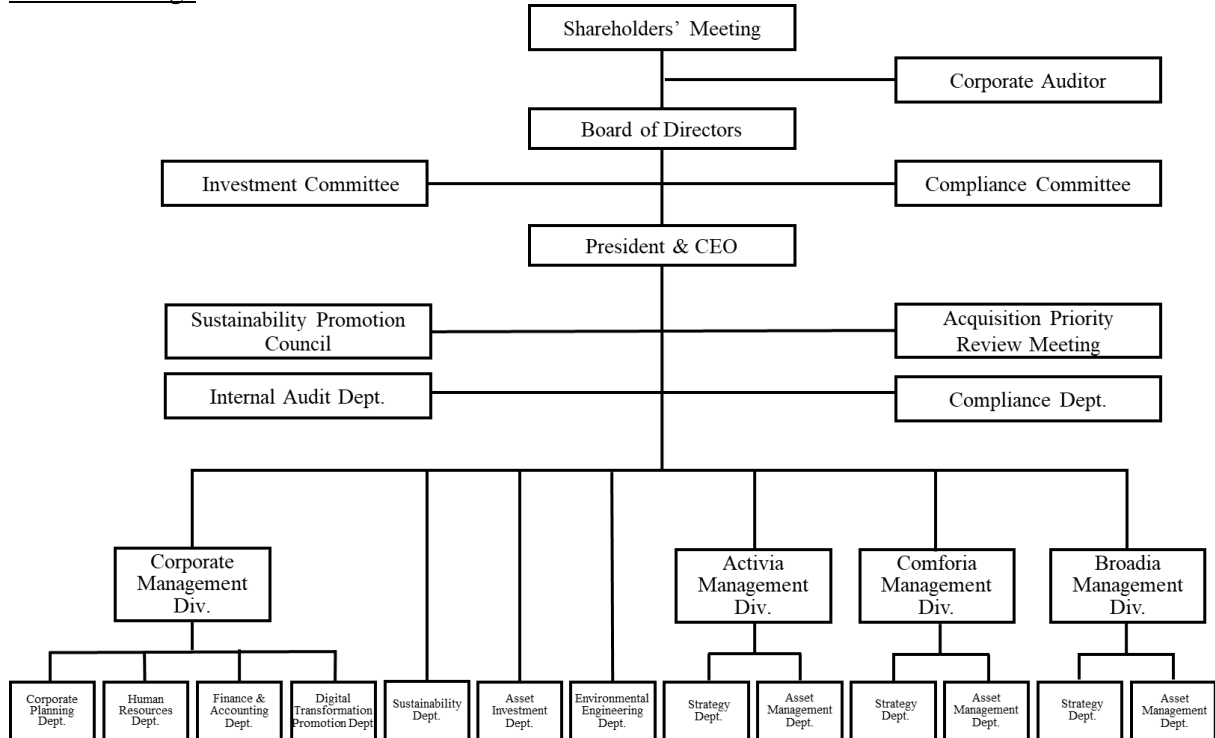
Shareholders' Meeting

Corporate Auditor

Board of Directors

Investment Committee

Compliance Committee

President & CEO

Sustainability Promotion Council

Acquisition Priority Review Meeting

Internal Audit Dept.

Compliance Dept.

Corporate Management Div.

Activia Management Div.

Comforia Management Div.

Broadia Management Div.

Corporate Planning Dept.

Human Resources Dept.

Finance & Accounting Dept.

Digital Transformation Promotion Dept

Sustainability Dept.

Asset Investment Dept.

Environmental Engineering Dept.

Strategy Dept.

Asset Management Dept.

Strategy Dept.

Asset Management Dept.

Strategy Dept.

Asset Management Dept.